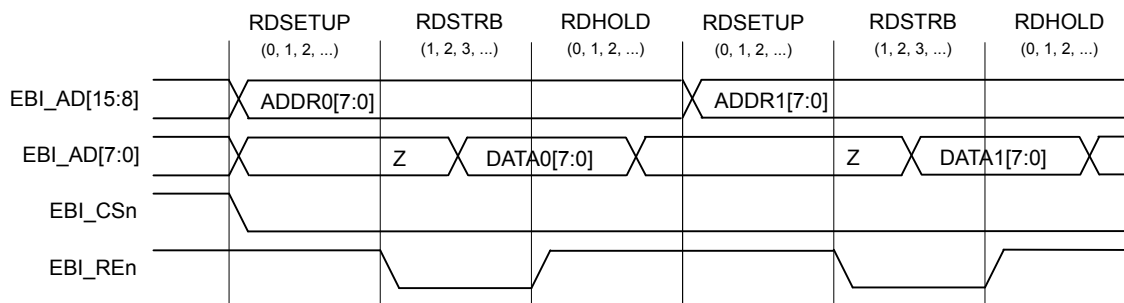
RDSETUP (0, 1, 2, ...)
RDSTRB (1, 2, 3, ...)
RDHOLD (0, 1, 2, ...)
RDSETUP (0, 1, 2, ...)
RDSTRB (1, 2, 3, ...)
RDHOLD (0, 1, 2, ...)

EBI_AD[15:8]
ADDR0[7:0]
ADDR1[7:0]

EBI_AD[7:0]
Z
DATA0[7:0]
Z
DATA1[7:0]

EBI_CSn

EBI_REn